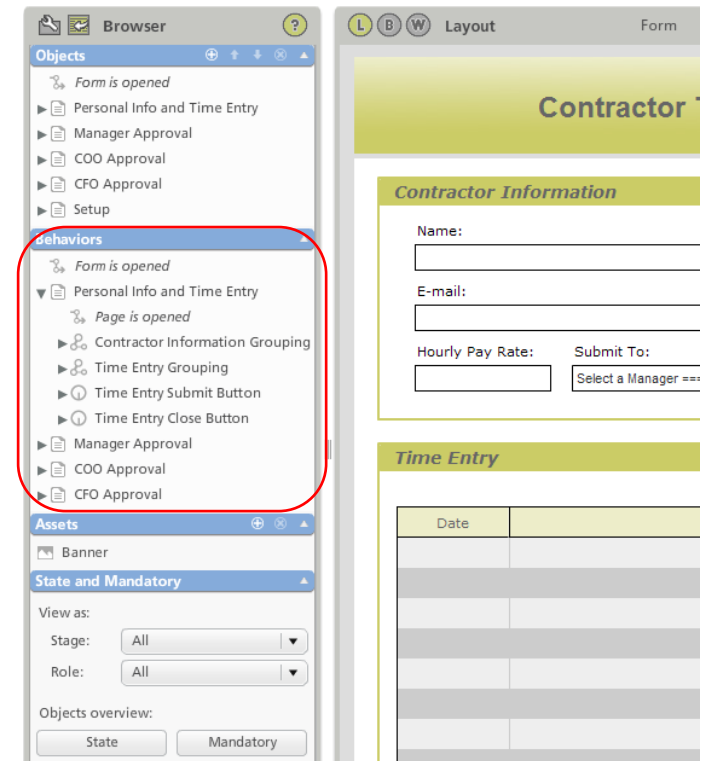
Browser

Objects

Form is opened

Personal Info and Time Entry

Manager Approval

COO Approval

CFO Approval

Setup

Behaviors

Form is opened

Personal Info and Time Entry

Page is opened

Contractor Information Grouping

Time Entry Grouping

Time Entry Submit Button

Time Entry Close Button

Manager Approval

COO Approval

CFO Approval

Assets

Banner

State and Mandatory

View as:

Stage: All

Role: All

Objects overview:

State Mandatory

L B W Layout Form

Contractor T

Contractor Information

Name:

E-mail:

Hourly Pay Rate:

Submit To:

Select a Manager ===

Time Entry

| Date | |
|---|---|
| | |
| | |
| | |
| | |
| | |
| | |
| | |